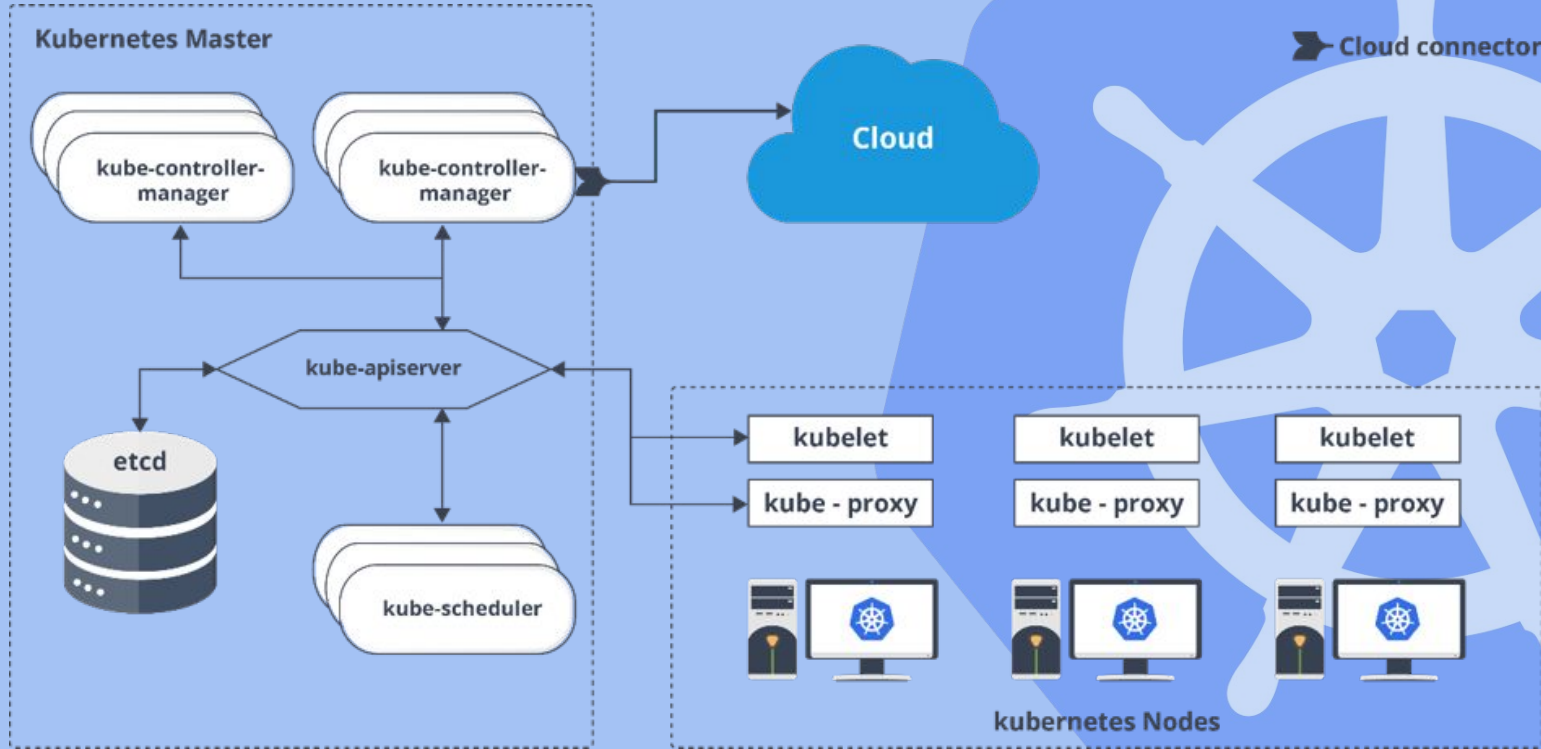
Kubernetes Master

Cloud connector

kube-controller-manager

kube-controller-manager

Cloud

kube-apiserver

etcd

kube-scheduler

kubelet

kube - proxy

kubelet

kube - proxy

kubelet

kube - proxy

kubernetes Nodes